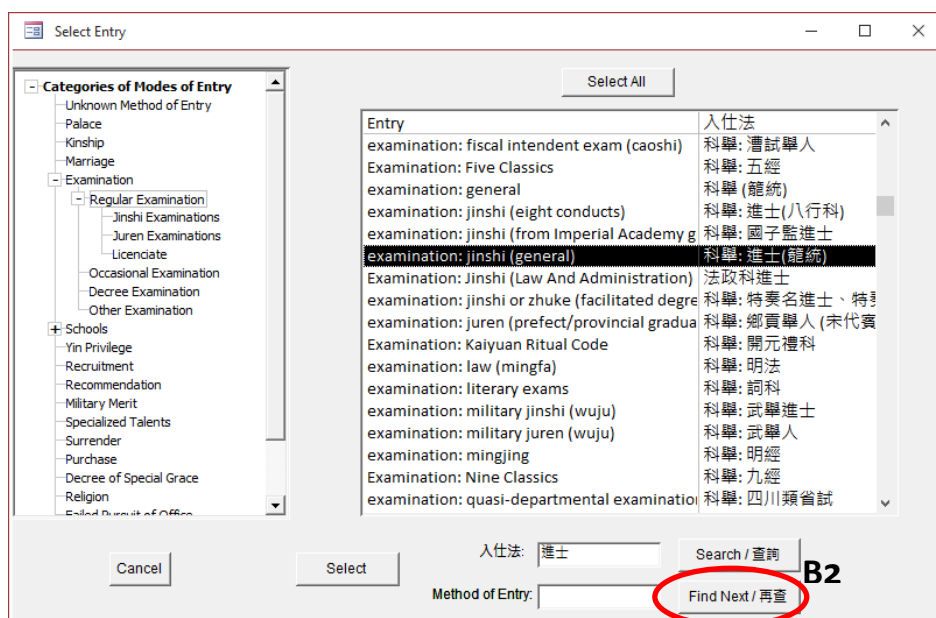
Select Entry

Categories of Modes of Entry
Unknown Method of Entry
Palace
Kinship
Marriage
Examination
Regular Examination
Jinshi Examinations
Juren Examinations
Licenciate
Occasional Examination
Decree Examination
Other Examination
Schools
Yin Privilege
Recruitment
Recommendation
Military Merit
Specialized Talents
Surrender
Purchase
Decree of Special Grace
Religion
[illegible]

Select All

| Entry | 入仕法 |
|---|---|
| examination: fiscal intendent exam (caoshi) | 科舉: 漕試舉人 |
| Examination: Five Classics | 科舉: 五經 |
| examination: general | 科舉 (籠統) |
| examination: jinshi (eight conducts) | 科舉: 進士(八行科) |
| examination: jinshi (from Imperial Academy g | 科舉: 國子監進士 |
| examination: jinshi (general) | 科舉: 進士(籠統) |
| Examination: Jinshi (Law And Administration) | 法政科進士 |
| examination: jinshi or zhuke (facilitated degre | 科舉: 特奏名進士、特 |
| examination: juren (prefect/provincial gradua | 科舉: 鄉貢舉人 (宋代賓 |
| Examination: Kaiyuan Ritual Code | 科舉: 開元禮科 |
| examination: law (mingfa) | 科舉: 明法 |
| examination: literary exams | 科舉: 詞科 |
| examination: military jinshi (wuju) | 科舉: 武舉進士 |
| examination: military juren (wuju) | 科舉: 武舉人 |
| examination: mingjing | 科舉: 明經 |
| Examination: Nine Classics | 科舉: 九經 |
| examination: quasi-departmental examinatio | 科舉: 四川類省試 |

Cancel
Select
入仕法: 進士
Method of Entry:
Search / 查詢
Find Next / 再查
B2